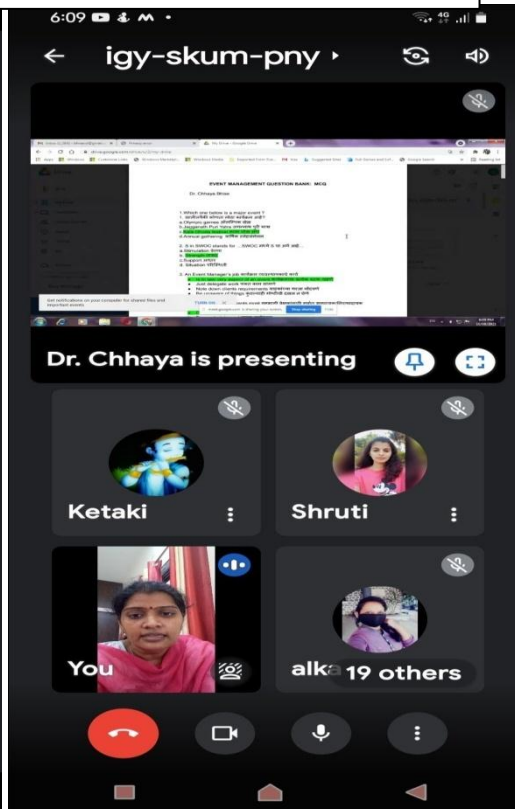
6:09

igy-skum-pny

EVENT MANAGEMENT QUESTION BANK: MCQ

Dr. Chhaya Bhise

1.Which one below is a major event ?
a.Olympic games
b.Jagannath Puri Yatra
c.
d.Annual gathering

2. S in SWOC stands for
a.
b.Strength
c.Support
d.Situation

3. An Event Manager's job

Get notifications on your computer for shared files and searched events

Stop sharing

Dr. Chhaya is presenting

Ketaki

Shruti

You

alka

19 others